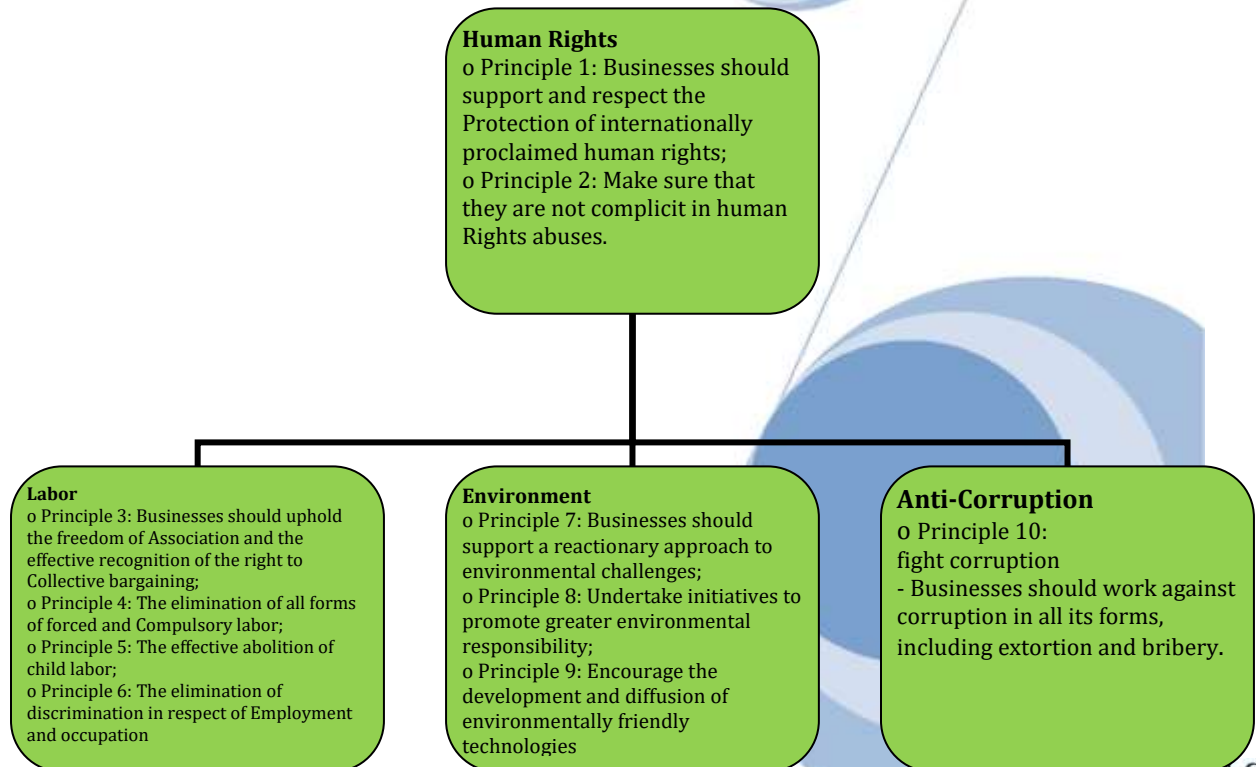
**Human Rights**
o Principle 1: Businesses should support and respect the Protection of internationally proclaimed human rights;
o Principle 2: Make sure that they are not complicit in human Rights abuses.

**Labor**
o Principle 3: Businesses should uphold the freedom of Association and the effective recognition of the right to Collective bargaining;
o Principle 4: The elimination of all forms of forced and Compulsory labor;
o Principle 5: The effective abolition of child labor;
o Principle 6: The elimination of discrimination in respect of Employment and occupation

**Environment**
o Principle 7: Businesses should support a reactionary approach to environmental challenges;
o Principle 8: Undertake initiatives to promote greater environmental responsibility;
o Principle 9: Encourage the development and diffusion of environmentally friendly technologies

**Anti-Corruption**
o Principle 10:
fight corruption
- Businesses should work against corruption in all its forms, including extortion and bribery.